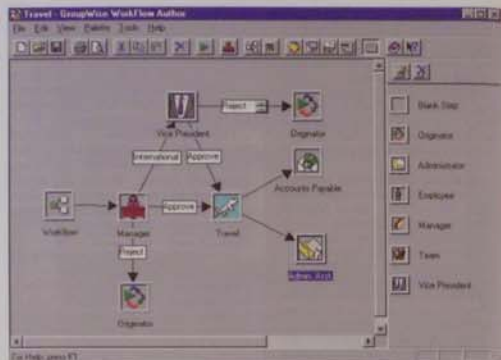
Travel - GroupWise WorkFlow Author

File Edit View Palette Tools Help

Vice President

Reject

Originator

International

Approve

Accounts Payable

WorkFlow

Manager

Approve

Travel

Reject

Admin. Asst.

Originator

Blank Step

Originator

Administrator

Employee

Manager

Team

Vice President

For Help, press F1